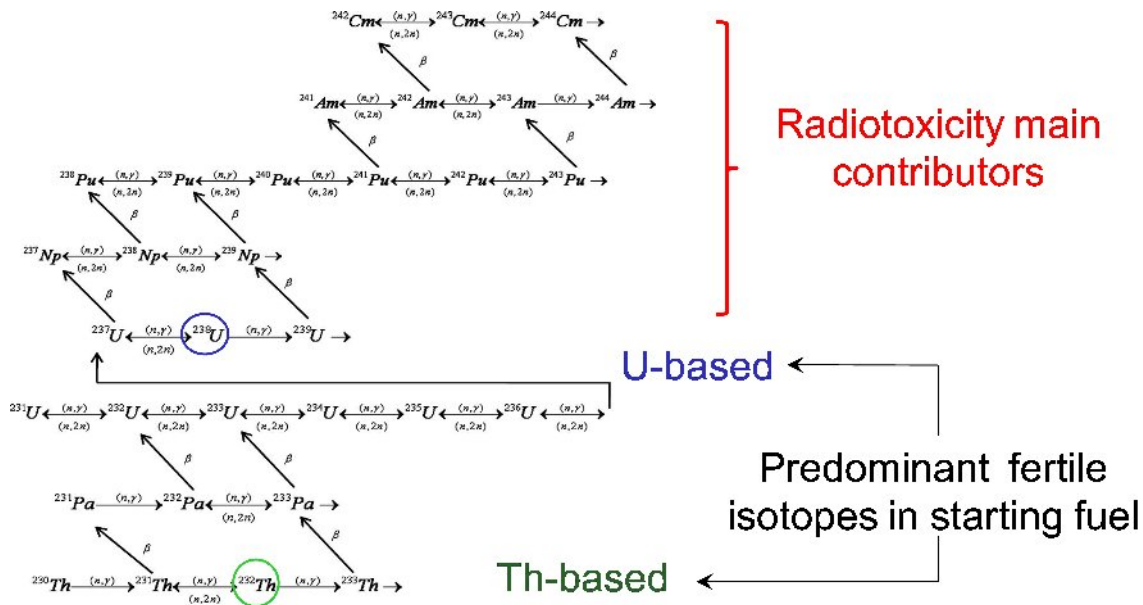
$^{242}Cm$ (n,γ) (n,2n) $^{243}Cm$ (n,γ) (n,2n) $^{244}Cm$
β
$^{241}Am$ (n,γ) (n,2n) $^{242}Am$ (n,γ) (n,2n) $^{243}Am$ (n,γ) $^{244}Am$
β β
$^{238}Pu$ (n,γ) (n,2n) $^{239}Pu$ (n,γ) (n,2n) $^{240}Pu$ (n,γ) (n,2n) $^{241}Pu$ (n,γ) (n,2n) $^{242}Pu$ (n,γ) (n,2n) $^{243}Pu$
β β
$^{237}Np$ (n,γ) (n,2n) $^{238}Np$ (n,γ) (n,2n) $^{239}Np$
β β
$^{237}U$ (n,γ) (n,2n) $^{238}U$ (n,γ) $^{239}U$

Radiotoxicity main contributors

U-based

$^{231}U$ (n,γ) (n,2n) $^{232}U$ (n,γ) (n,2n) $^{233}U$ (n,γ) (n,2n) $^{234}U$ (n,γ) (n,2n) $^{235}U$ (n,γ) (n,2n) $^{236}U$ (n,γ) (n,2n)
β β
$^{231}Pa$ (n,γ) $^{232}Pa$ (n,γ) (n,2n) $^{233}Pa$
β β
$^{230}Th$ (n,γ) $^{231}Th$ (n,γ) (n,2n) $^{232}Th$ (n,γ) $^{233}Th$

Predominant fertile isotopes in starting fuel

Th-based